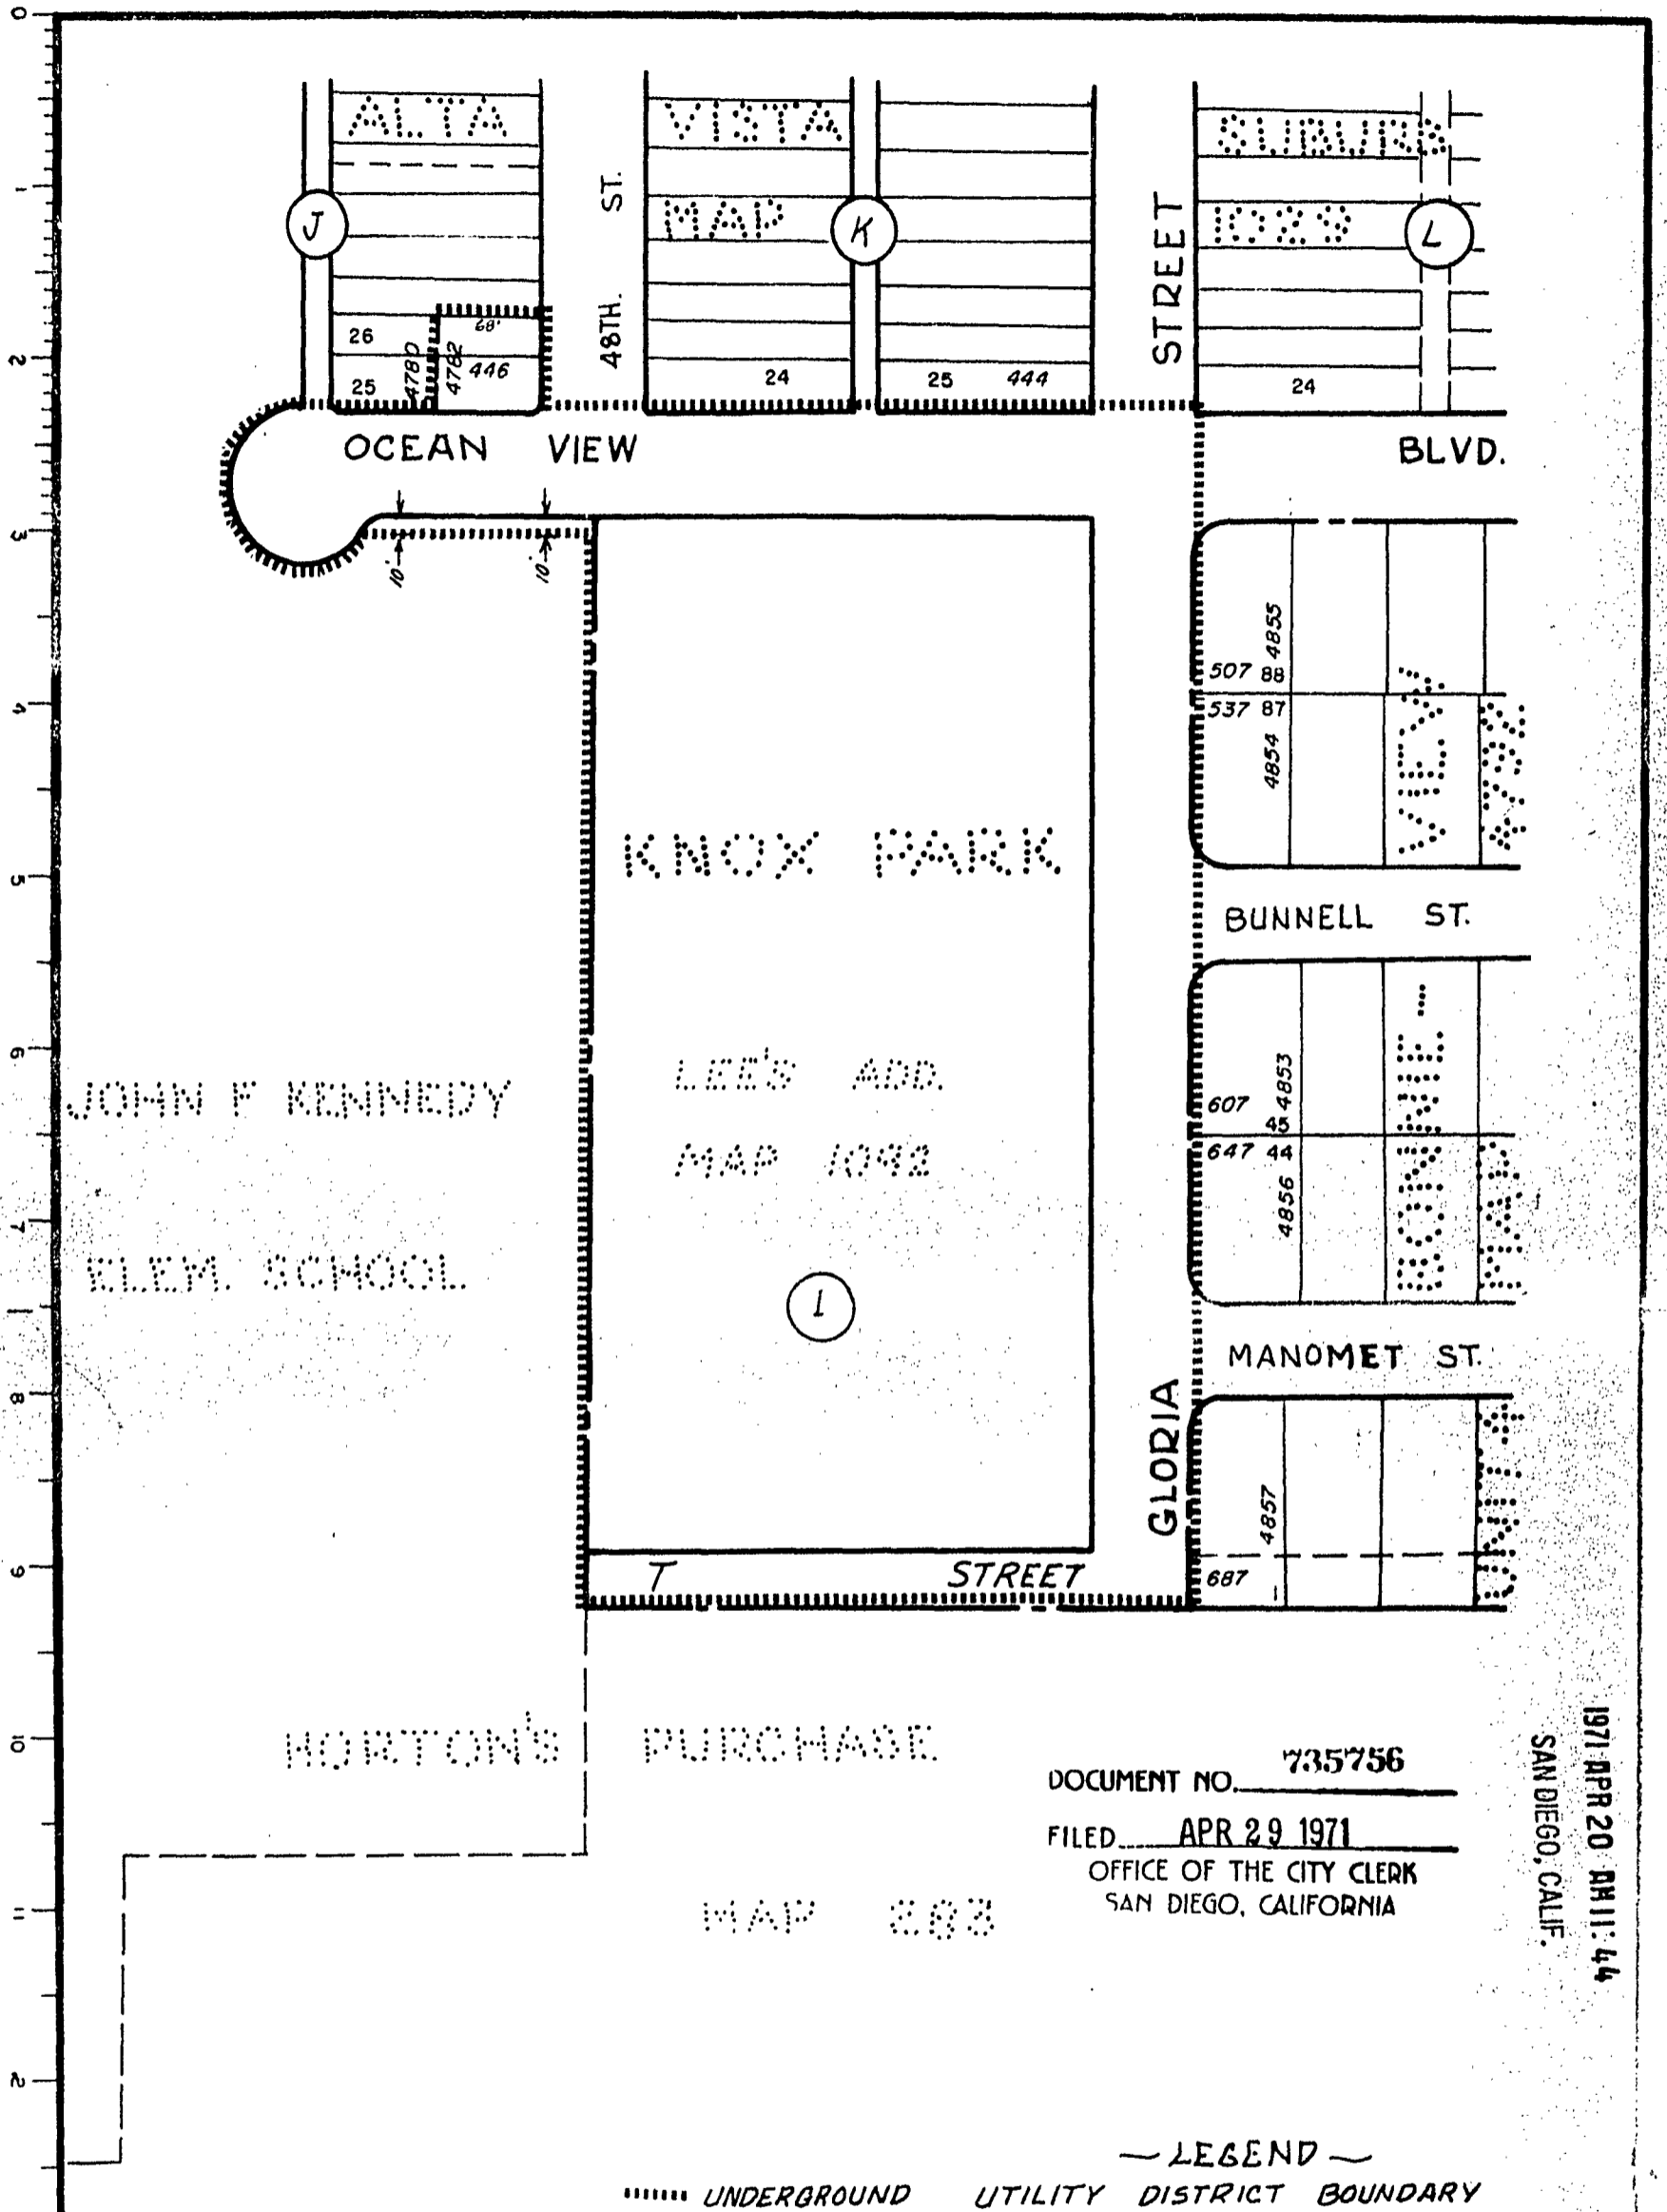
0 1 2 3 4 5 6 7 8 9 10 11 12

ALTA VISTA MAP SUBURB 1029

J K L

48TH. ST.

STREET

26
25
4780
4782
68'
446

24
25 444
24

OCEAN VIEW BLVD.

10'
10'

KNOX PARK

LEE'S ADD.
MAP 1092

1

4855
507 88
537 87
4854

VIEW

BUNNELL ST.

4853
607
45
647 44
4856

BONNIE

MANOMET ST.

GLORIA

4857
687

T STREET

JOHN F KENNEDY
ELEM. SCHOOL

HORTON'S PURCHASE
MAP 283

DOCUMENT NO. 735756
FILED APR 29 1971
OFFICE OF THE CITY CLERK
SAN DIEGO, CALIFORNIA

1971 APR 20 AM 11:44
SAN DIEGO, CALIF.

—LEGEND—
UNDERGROUND UTILITY DISTRICT BOUNDARY